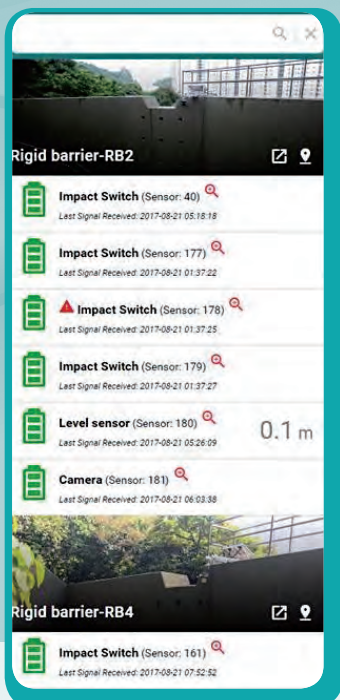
Rigid barrier-RB2

Impact Switch (Sensor: 40)
Last Signal Received: 2017-08-21 05:18:18

Impact Switch (Sensor: 177)
Last Signal Received: 2017-08-21 01:37:22

Impact Switch (Sensor: 178)
Last Signal Received: 2017-08-21 01:37:25

Impact Switch (Sensor: 179)
Last Signal Received: 2017-08-21 01:37:27

Level sensor (Sensor: 180)
Last Signal Received: 2017-08-21 05:26:09
0.1 m

Camera (Sensor: 181)
Last Signal Received: 2017-08-21 06:03:38

Rigid barrier-RB4

Impact Switch (Sensor: 161)
Last Signal Received: 2017-08-21 07:52:52